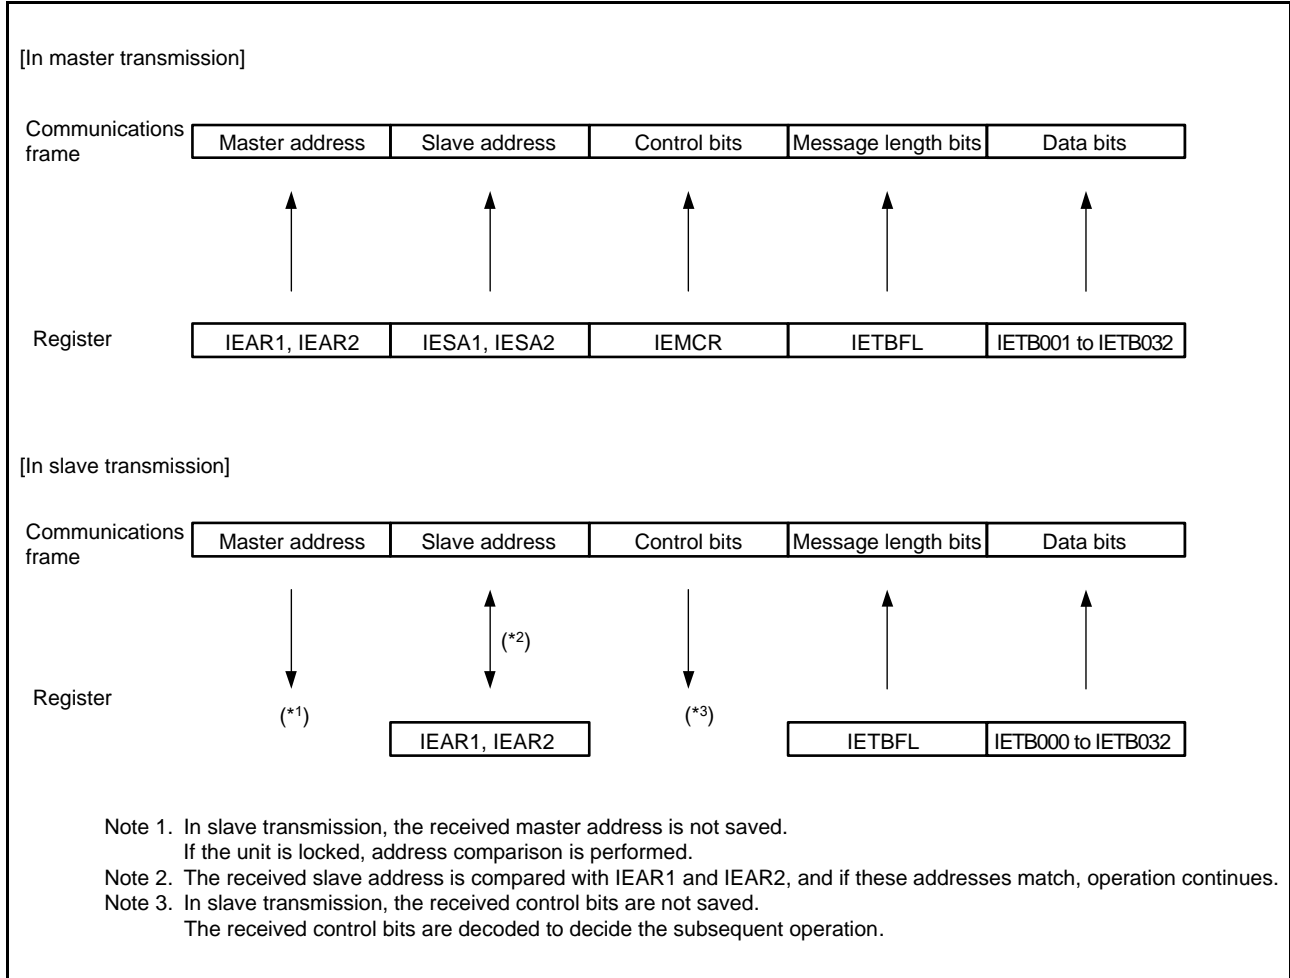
[In master transmission]

Communications frame

| Master address | Slave address | Control bits | Message length bits | Data bits |
|---|---|---|---|---|

Register

| IEAR1, IEAR2 | IESA1, IESA2 | IEMCR | IETBFL | IETB001 to IETB032 |
|---|---|---|---|---|

[In slave transmission]

Communications frame

| Master address | Slave address | Control bits | Message length bits | Data bits |
|---|---|---|---|---|

(*2)

Register

(*1)

(*3)

| IEAR1, IEAR2 | IETBFL | IETB000 to IETB032 |
|---|---|---|

Note 1. In slave transmission, the received master address is not saved.
If the unit is locked, address comparison is performed.
Note 2. The received slave address is compared with IEAR1 and IEAR2, and if these addresses match, operation continues.
Note 3. In slave transmission, the received control bits are not saved.
The received control bits are decoded to decide the subsequent operation.